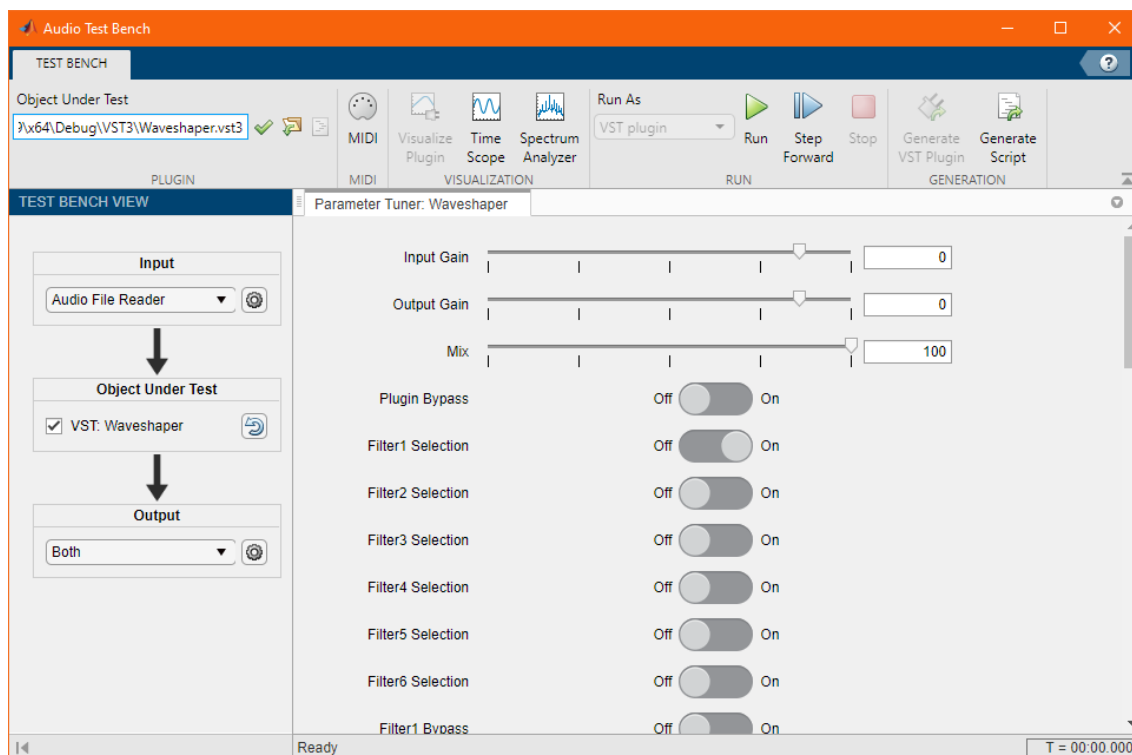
Audio Test Bench

TEST BENCH

Object Under Test
3\x64\Debug\VST3\Waveshaper.vst3
PLUGIN

MIDI
MIDI

Visualize Plugin
Time Scope
Spectrum Analyzer
VISUALIZATION

Run As
VST plugin
Run
Step Forward
Stop
RUN

Generate VST Plugin
Generate Script
GENERATION

TEST BENCH VIEW

Input
Audio File Reader

Object Under Test
VST: Waveshaper

Output
Both

Parameter Tuner: Waveshaper

Input Gain 0
Output Gain 0
Mix 100
Plugin Bypass Off On
Filter1 Selection Off On
Filter2 Selection Off On
Filter3 Selection Off On
Filter4 Selection Off On
Filter5 Selection Off On
Filter6 Selection Off On
Filter1 Bypass Off On

Ready
T = 00:00.000